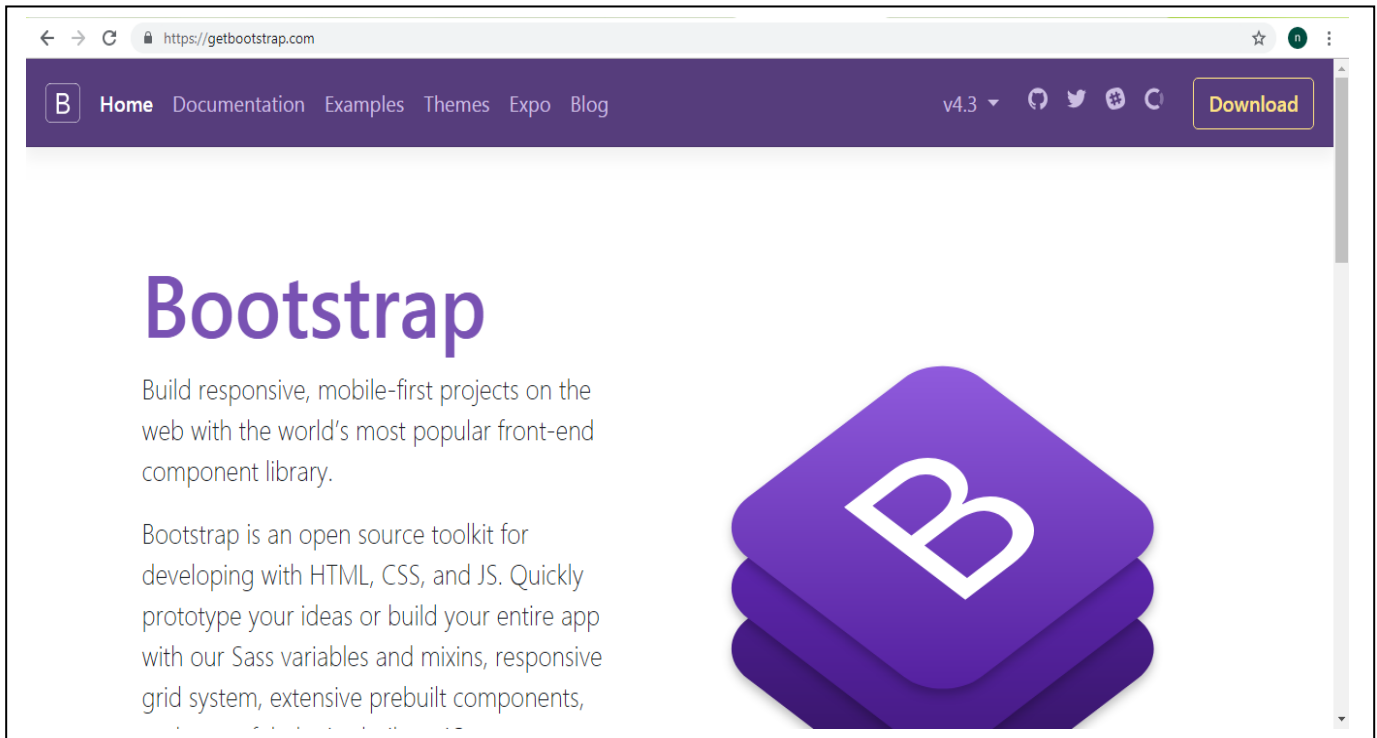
https://getbootstrap.com

n

B Home Documentation Examples Themes Expo Blog v4.3 Download

Bootstrap

Build responsive, mobile-first projects on the web with the world's most popular front-end component library.

Bootstrap is an open source toolkit for developing with HTML, CSS, and JS. Quickly prototype your ideas or build your entire app with our Sass variables and mixins, responsive grid system, extensive prebuilt components, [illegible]

B